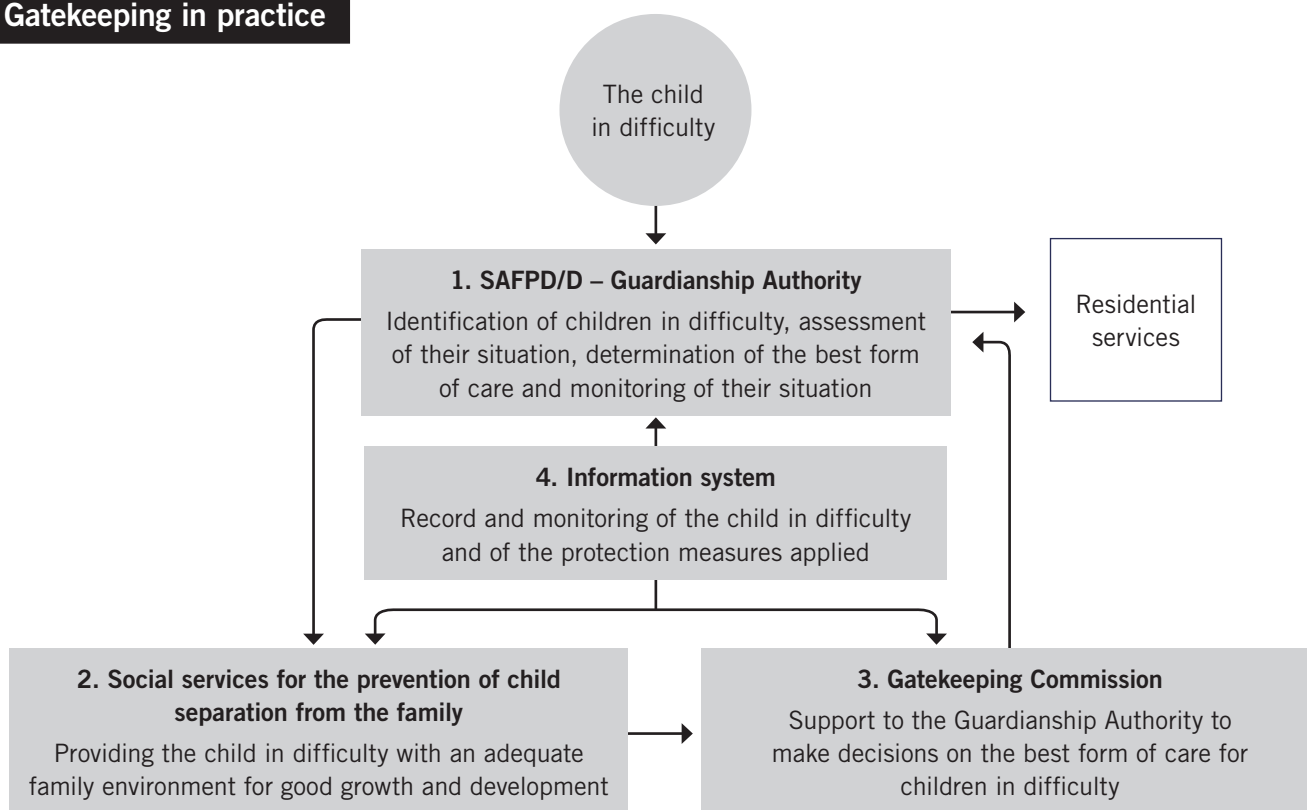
Gatekeeping in practice

The child in difficulty

1. SAFPD/D – Guardianship Authority

Identification of children in difficulty, assessment of their situation, determination of the best form of care and monitoring of their situation

Residential services

4. Information system

Record and monitoring of the child in difficulty and of the protection measures applied

2. Social services for the prevention of child separation from the family

Providing the child in difficulty with an adequate family environment for good growth and development

3. Gatekeeping Commission

Support to the Guardianship Authority to make decisions on the best form of care for children in difficulty